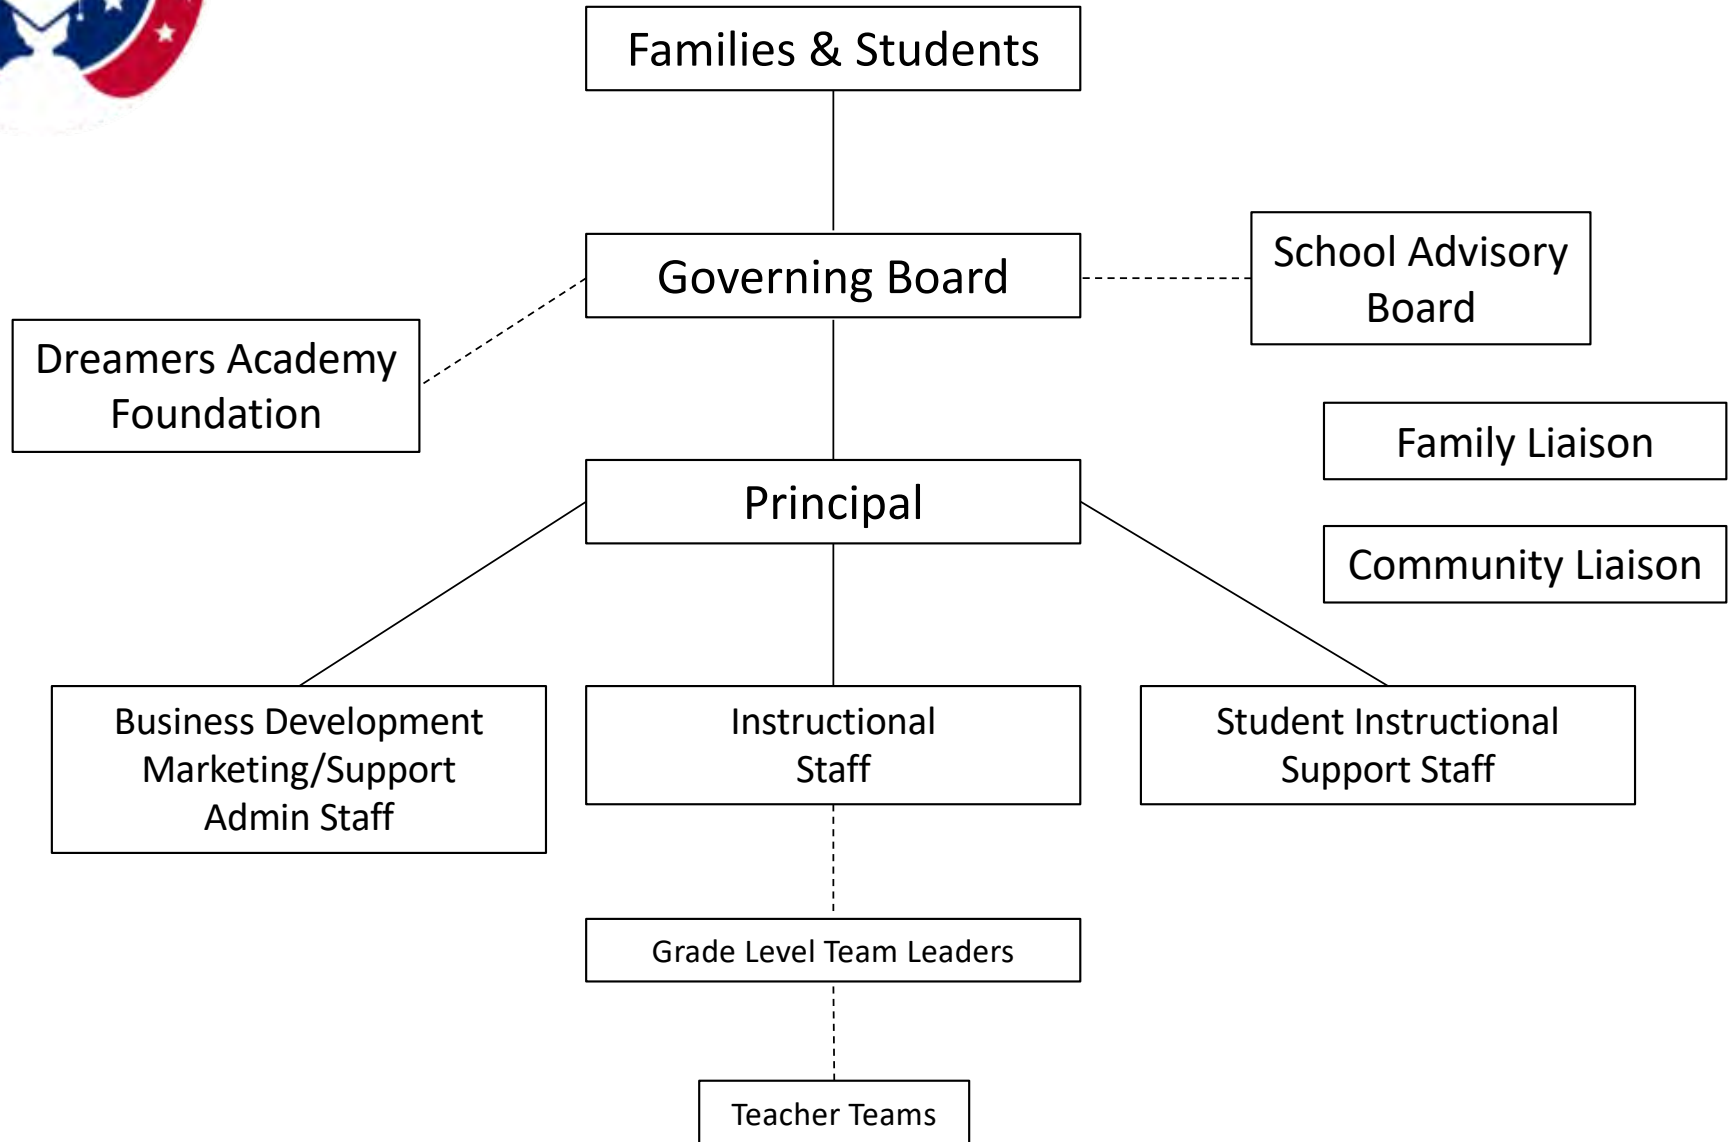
Families & Students

Governing Board

School Advisory Board

Dreamers Academy Foundation

Family Liaison

Principal

Community Liaison

Business Development Marketing/Support Admin Staff

Instructional Staff

Student Instructional Support Staff

Grade Level Team Leaders

Teacher Teams